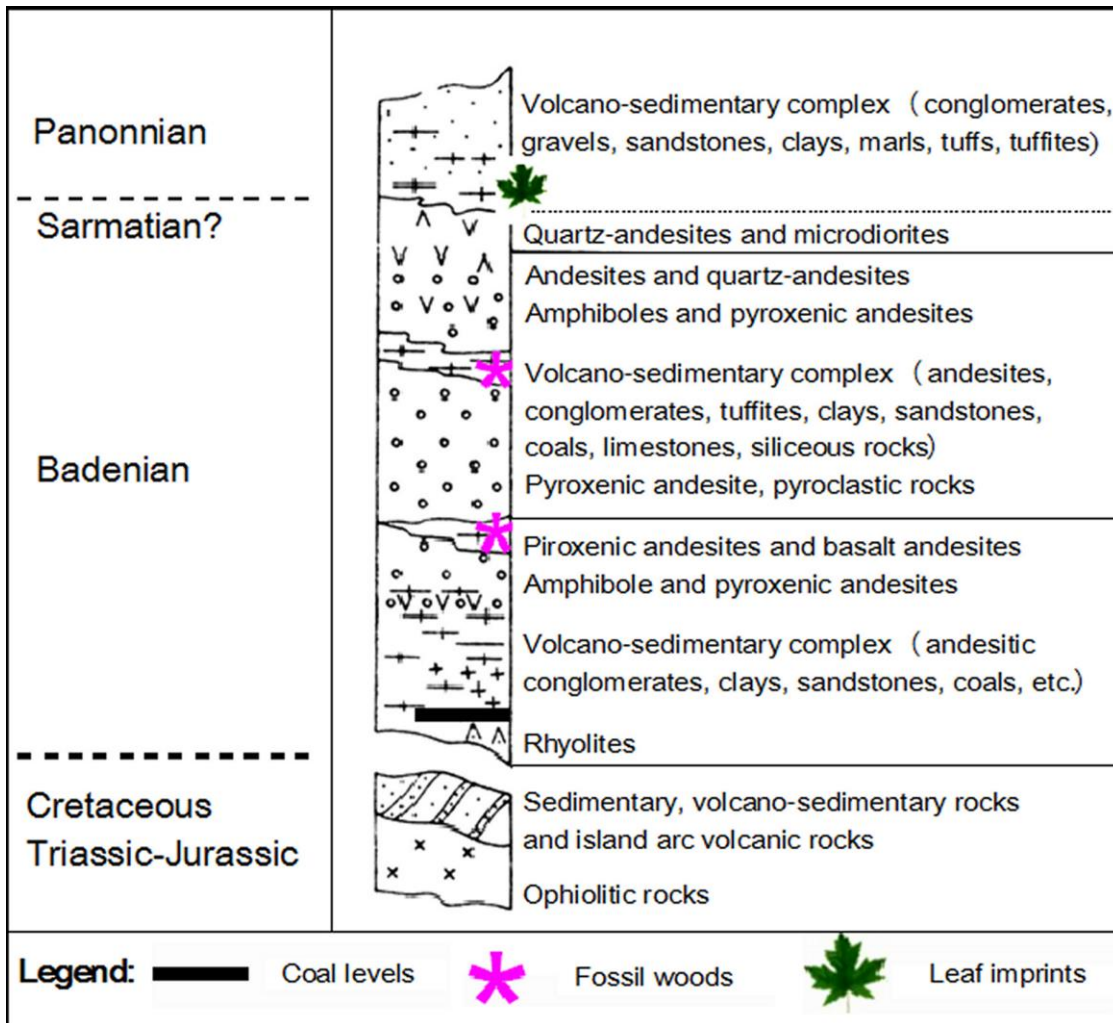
Panonnian

Sarmatian?

Badenian

Cretaceous
Triassic-Jurassic

Volcano-sedimentary complex（conglomerates, gravels, sandstones, clays, marls, tuffs, tuffites)

Quartz-andesites and microdiorites

Andesites and quartz-andesites
Amphiboles and pyroxenic andesites

Volcano-sedimentary complex（andesites, conglomerates, tuffites, clays, sandstones, coals, limestones, siliceous rocks)
Pyroxenic andesite, pyroclastic rocks

Piroxenic andesites and basalt andesites
Amphibole and pyroxenic andesites

Volcano-sedimentary complex（andesitic conglomerates, clays, sandstones, coals, etc.)

Rhyolites

Sedimentary, volcano-sedimentary rocks and island arc volcanic rocks

Ophiolitic rocks

Legend: Coal levels Fossil woods Leaf imprints